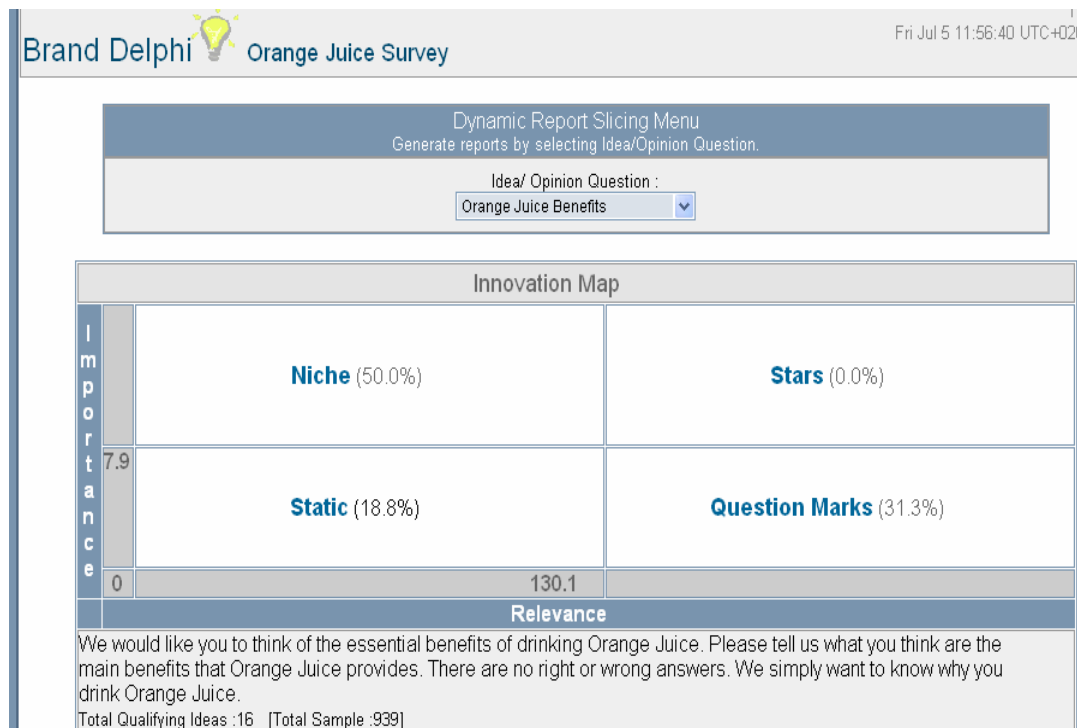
Brand Delphi Orange Juice Survey

Fri Jul 5 11:56:40 UTC+02

Dynamic Report Slicing Menu
Generate reports by selecting Idea/Opinion Question.

Idea/ Opinion Question :
Orange Juice Benefits

Innovation Map

Importance

| | | |
|---|---|---|
| | **Niche** (50.0%) | **Stars** (0.0%) |
| 7.9 | **Static** (18.8%) | **Question Marks** (31.3%) |
| 0 | 130.1 | |

Relevance

We would like you to think of the essential benefits of drinking Orange Juice. Please tell us what you think are the main benefits that Orange Juice provides. There are no right or wrong answers. We simply want to know why you drink Orange Juice.

Total Qualifying Ideas :16 [Total Sample :939]